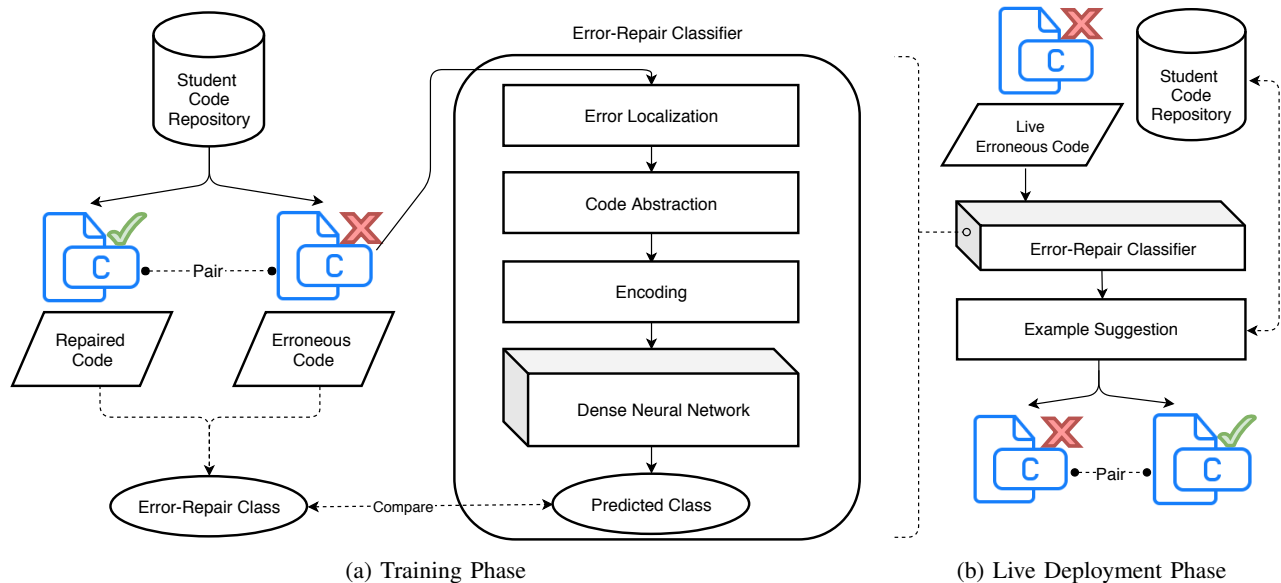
Student Code Repository

C

C

Pair

Repaired Code

Erroneous Code

Error-Repair Class

Compare

Error-Repair Classifier

Error Localization

Code Abstraction

Encoding

Dense Neural Network

Predicted Class

(a) Training Phase

C

Live Erroneous Code

Student Code Repository

Error-Repair Classifier

Example Suggestion

C

C

Pair

(b) Live Deployment Phase